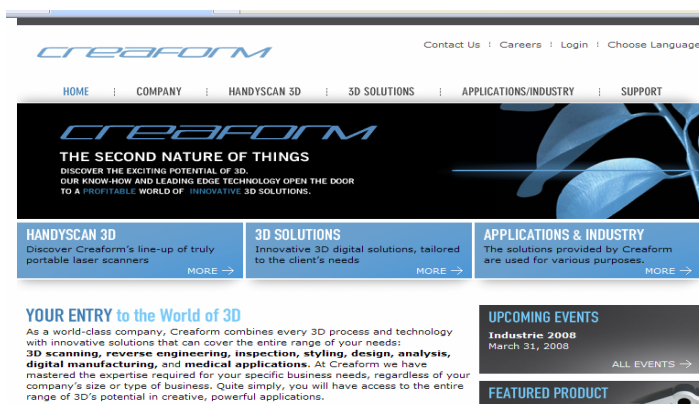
creaform

Contact Us | Careers | Login | Choose Language

HOME | COMPANY | HANDYSCAN 3D | 3D SOLUTIONS | APPLICATIONS/INDUSTRY | SUPPORT

creaform

THE SECOND NATURE OF THINGS
DISCOVER THE EXCITING POTENTIAL OF 3D.
OUR KNOW-HOW AND LEADING EDGE TECHNOLOGY OPEN THE DOOR TO A PROFITABLE WORLD OF INNOVATIVE 3D SOLUTIONS.

HANDYSCAN 3D
Discover Creaform's line-up of truly portable laser scanners
MORE →

3D SOLUTIONS
Innovative 3D digital solutions, tailored to the client's needs
MORE →

APPLICATIONS & INDUSTRY
The solutions provided by Creaform are used for various purposes.
MORE →

YOUR ENTRY to the World of 3D
As a world-class company, Creaform combines every 3D process and technology with innovative solutions that can cover the entire range of your needs: 3D scanning, reverse engineering, inspection, styling, design, analysis, digital manufacturing, and medical applications. At Creaform we have mastered the expertise required for your specific business needs, regardless of your company's size or type of business. Quite simply, you will have access to the entire range of 3D's potential in creative, powerful applications.

UPCOMING EVENTS
Industrie 2008
March 31, 2008
ALL EVENTS →

FEATURED PRODUCT